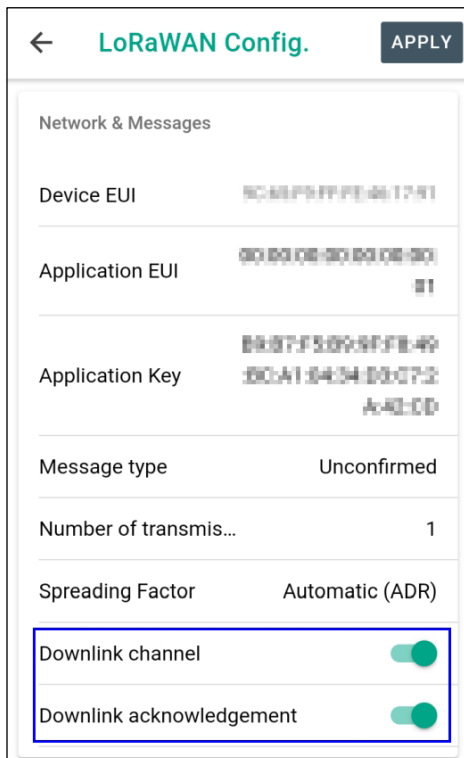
← LoRaWAN Config. APPLY

Network & Messages

Device EUI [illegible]

Application EUI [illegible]

Application Key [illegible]

Message type Unconfirmed

Number of transmis... 1

Spreading Factor Automatic (ADR)

Downlink channel

Downlink acknowledgement